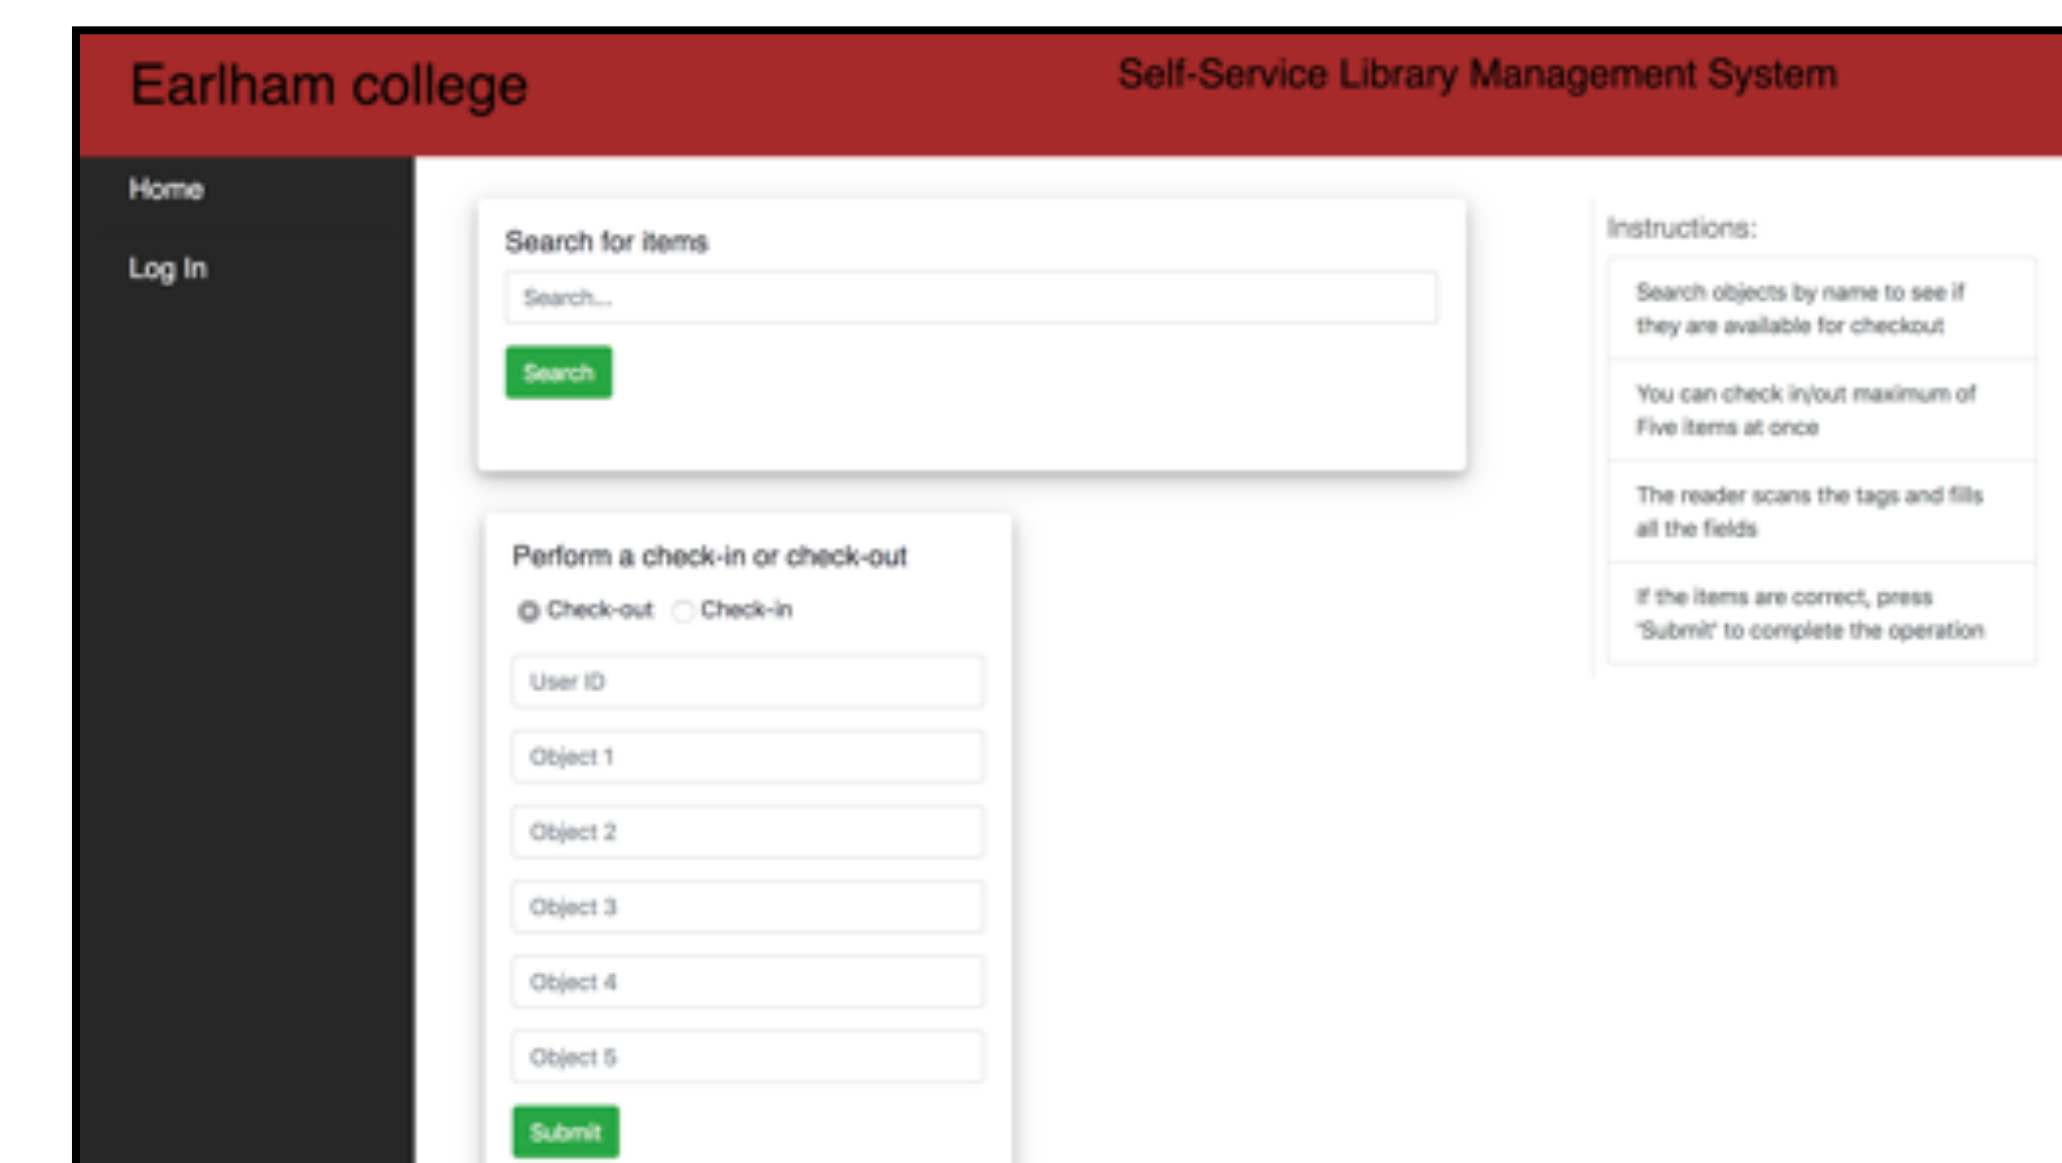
Earlham college

Self-Service Library Management System

Home

Log In

Search for items

Search...

Search

Perform a check-in or check-out

Check-out Check-in

User ID

Object 1

Object 2

Object 3

Object 4

Object 5

Submit

Instructions:

Search objects by name to see if they are available for checkout

You can check in/out maximum of Five items at once

The reader scans the tags and fills all the fields

If the items are correct, press 'Submit' to complete the operation